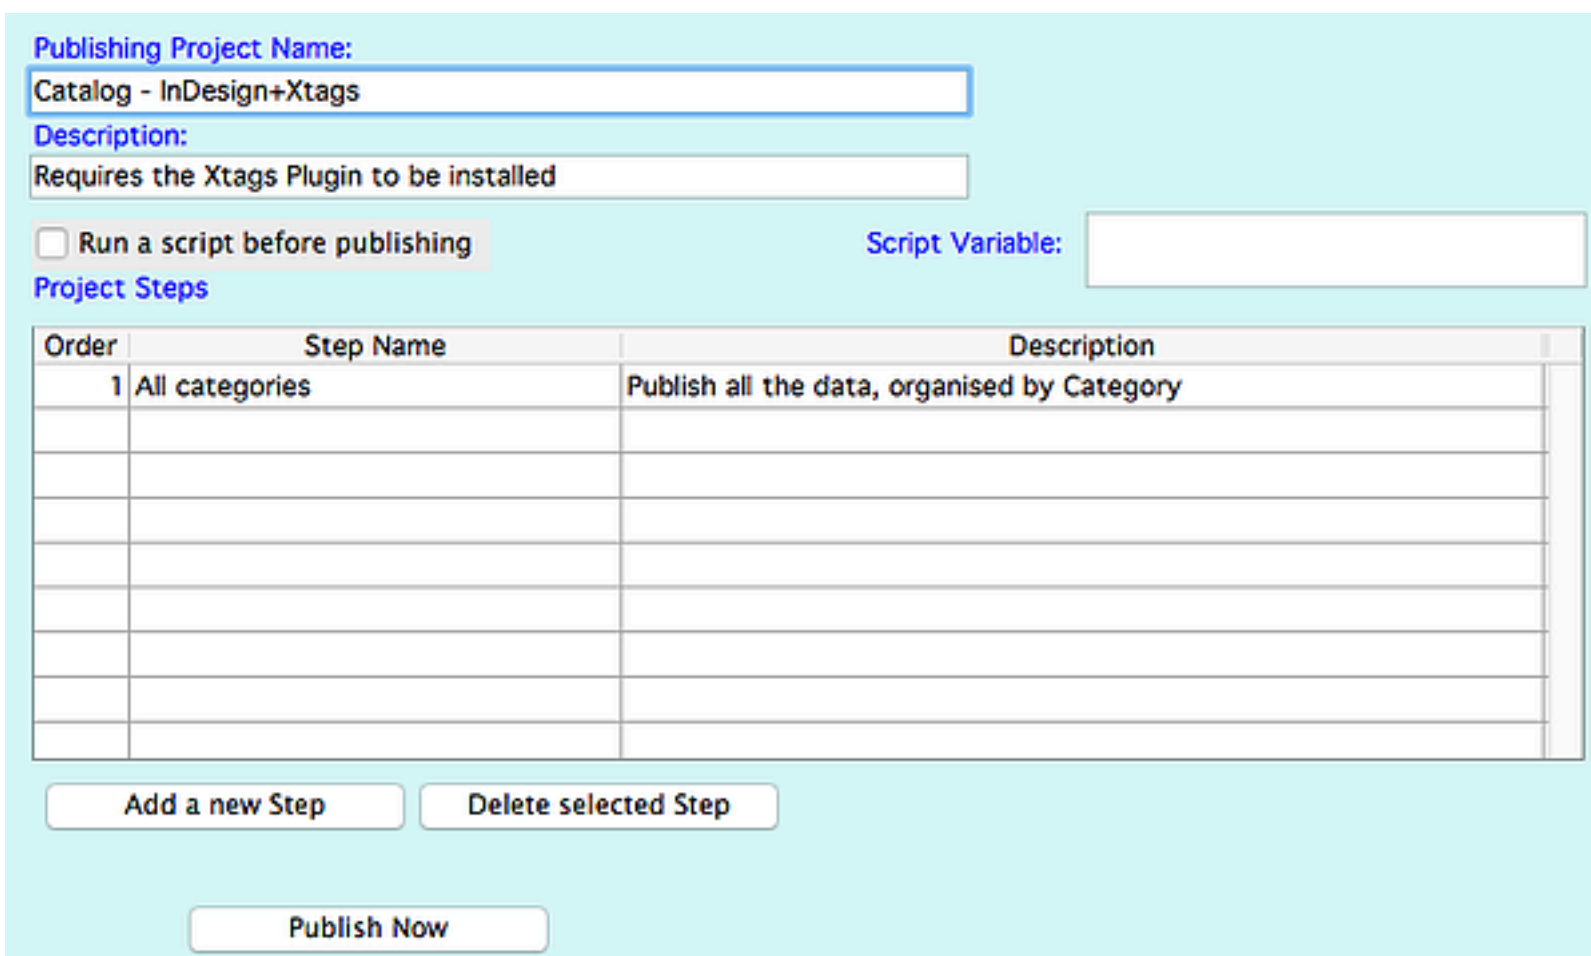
Publishing Project Name:
Catalog - InDesign+Xtags
Description:
Requires the Xtags Plugin to be installed

Run a script before publishing

Script Variable:

Project Steps

| Order | Step Name | Description |
|---|---|---|
| 1 | All categories | Publish all the data, organised by Category |
| | | |
| | | |
| | | |
| | | |
| | | |
| | | |
| | | |
| | | |

Add a new Step

Delete selected Step

Publish Now